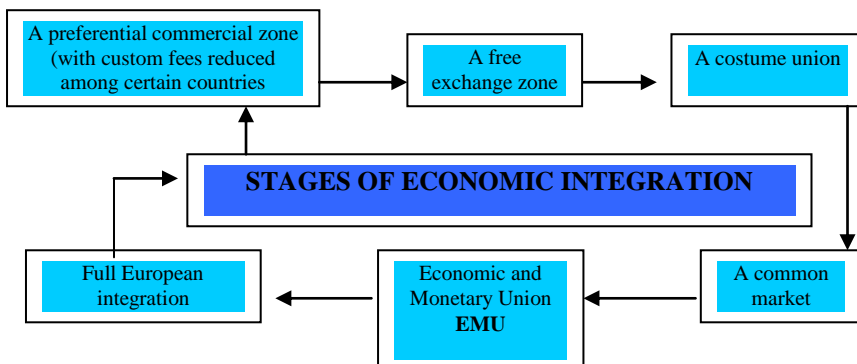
A preferential commercial zone (with custom fees reduced among certain countries

A free exchange zone

A costume union

STAGES OF ECONOMIC INTEGRATION

Full European integration

Economic and Monetary Union **EMU**

A common market